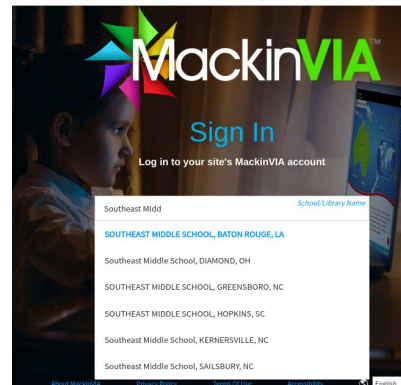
MackinVIA™

Sign In

Log in to your site's MackinVIA account

School/Library Name

Southeast MIdd

SOUTHEAST MIDDLE SCHOOL, BATON ROUGE, LA

Southeast Middle School, DIAMOND, OH

SOUTHEAST MIDDLE SCHOOL, GREENSBORO, NC

SOUTHEAST MIDDLE SCHOOL, HOPKINS, SC

Southeast Middle School, KERNERSVILLE, NC

Southeast Middle School, SAILSBURY, NC

About MackinVIA Privacy Policy Terms Of Use Accessibility English